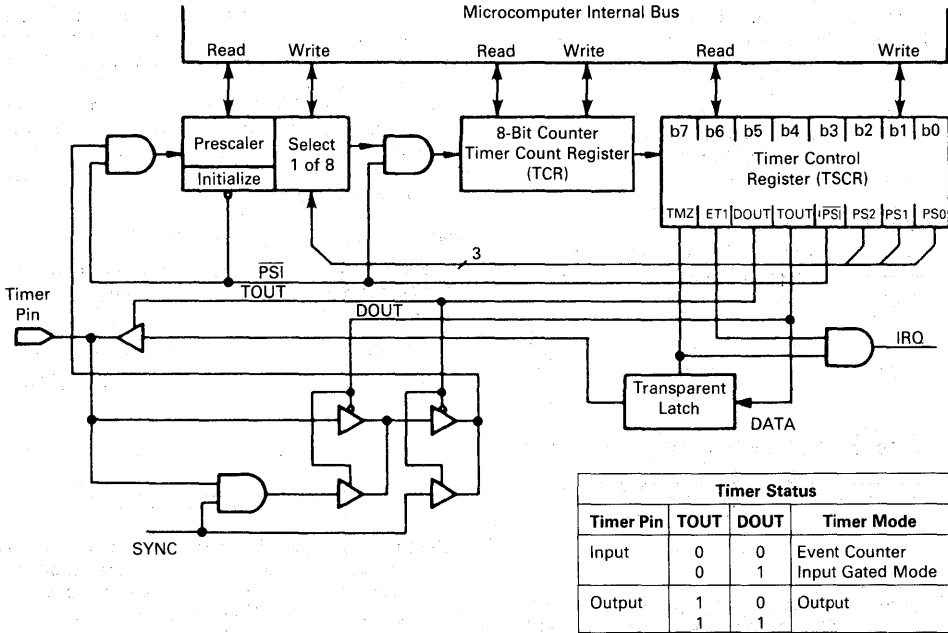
Microcomputer Internal Bus

Read Write Read Write Read Write

Prescaler

Initialize

Select 1 of 8

8-Bit Counter Timer Count Register (TCR)

b7 b6 b5 b4 b3 b2 b1 b0

Timer Control Register (TSCR)

TMZ ET1 DOUT TOUT $\overline{PSI}$ PS2 PS1 PS0

3

$\overline{PSI}$

$\overline{TOUT}$

DOUT

Timer Pin

IRQ

Transparent Latch

DATA

SYNC

| Timer Status | | | |
|---|---|---|---|
| Timer Pin | TOUT | DOUT | Timer Mode |
| Input | 0<br>0 | 0<br>1 | Event Counter<br>Input Gated Mode |
| Output | 1<br>1 | 0<br>1 | Output |